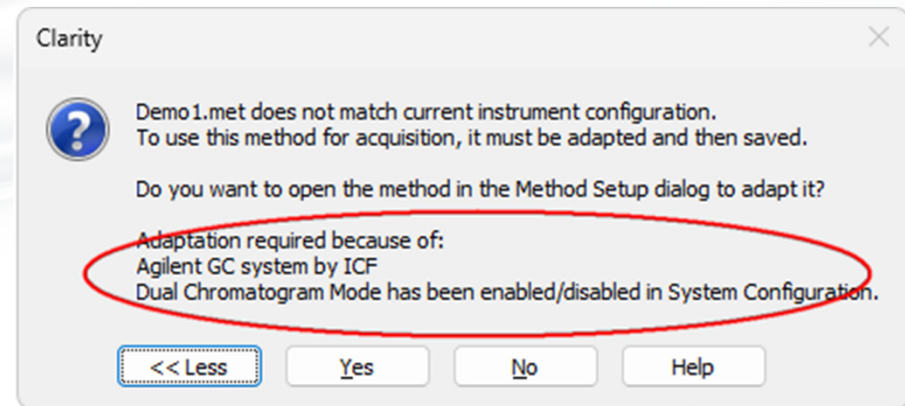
Clarity

Demo1.met does not match current instrument configuration.
To use this method for acquisition, it must be adapted and then saved.

Do you want to open the method in the Method Setup dialog to adapt it?

Adaptation required because of:
Agilent GC system by ICF
Dual Chromatogram Mode has been enabled/disabled in System Configuration.

<< Less
Yes
No
Help